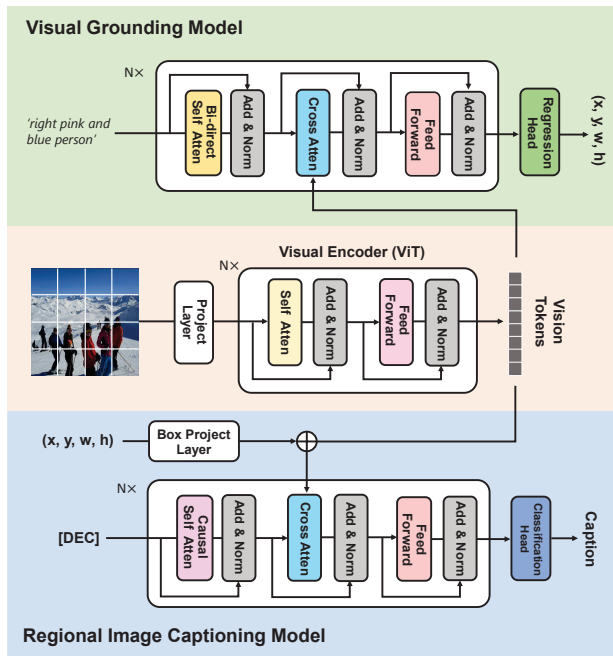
Visual Grounding Model

N×

'right pink and blue person'

Bi-direct Self Atten

Add & Norm

Cross Atten

Add & Norm

Feed Forward

Add & Norm

Regression Head

(x, y, w, h)

Visual Encoder (ViT)

N×

Project Layer

Self Atten

Add & Norm

Feed Forward

Add & Norm

Vision Tokens

(x, y, w, h)

Box Project Layer

N×

[DEC]

Causal Self Atten

Add & Norm

Cross Atten

Add & Norm

Feed Forward

Add & Norm

Classification Head

Caption

Regional Image Captioning Model